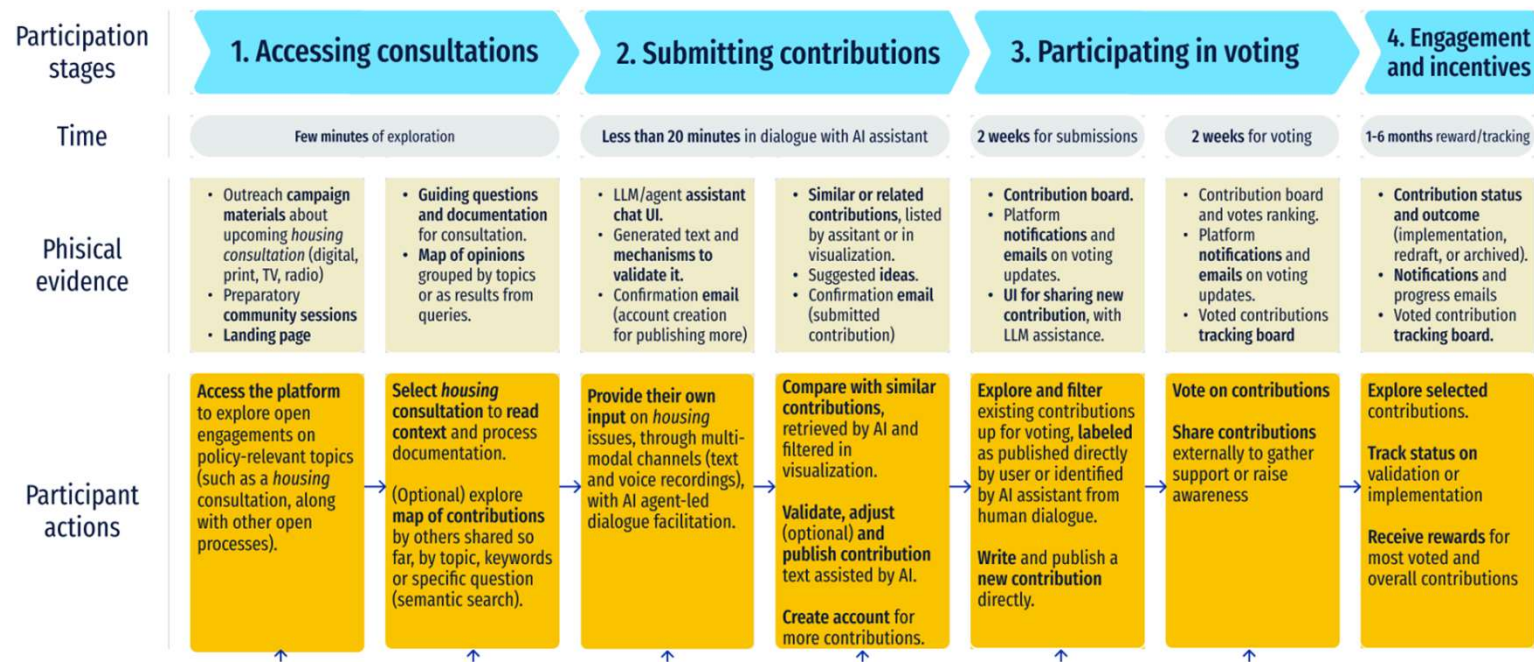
| Participation stages | 1. Accessing consultations | | 2. Submitting contributions | | 3. Participating in voting | | 4. Engagement and incentives |
|---|---|---|---|---|---|---|---|
| Time | Few minutes of exploration | | Less than 20 minutes in dialogue with AI assistant | | 2 weeks for submissions | 2 weeks for voting | 1-6 months reward/tracking |
| Phisical evidence | • Outreach campaign materials about upcoming housing consultation (digital, print, TV, radio) • Preparatory community sessions • Landing page | • Guiding questions and documentation for consultation. • Map of opinions grouped by topics or as results from queries. | • LLM/agent assistant chat UI. • Generated text and mechanisms to validate it. • Confirmation email (account creation for publishing more) | • Similar or related contributions, listed by assistant or in visualization. • Suggested ideas. • Confirmation email (submitted contribution) | • Contribution board. • Platform notifications and emails on voting updates. • UI for sharing new contribution, with LLM assistance. | • Contribution board and votes ranking. • Platform notifications and emails on voting updates. • Voted contributions tracking board | • Contribution status and outcome (implementation, redraft, or archived). • Notifications and progress emails • Voted contribution tracking board. |
| Participant actions | Access the platform to explore open engagements on policy-relevant topics (such as a housing consultation, along with other open processes). | Select housing consultation to read context and process documentation. (Optional) explore map of contributions by others shared so far, by topic, keywords or specific question (semantic search). | Provide their own input on housing issues, through multimodal channels (text and voice recordings), with AI agent-led dialogue facilitation. | Compare with similar contributions, retrieved by AI and filtered in visualization. Validate, adjust (optional) and publish contribution text assisted by AI. Create account for more contributions. | Explore and filter existing contributions up for voting, labeled as published directly by user or identified by AI assistant from human dialogue. Write and publish a new contribution directly. | Vote on contributions Share contributions externally to gather support or raise awareness | Explore selected contributions. Track status on validation or implementation Receive rewards for most voted and overall contributions |